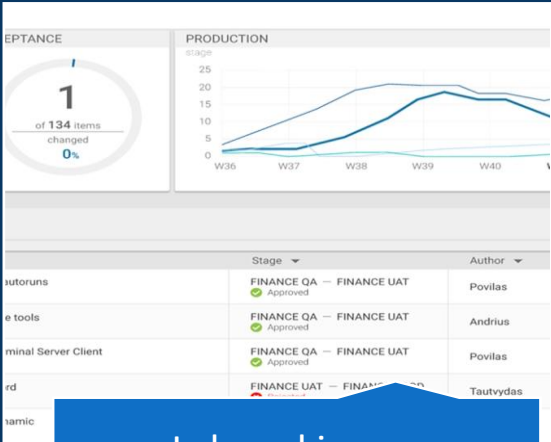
EPTANCE

1
of 134 items
changed
0%

PRODUCTION
stage
25
20
15
10
5
0
W36 W37 W38 W39 W40

Stage ▾
Author ▾

autoruns
FINANCE QA — FINANCE UAT
Approved
Povilas

e tools
FINANCE QA — FINANCE UAT
Approved
Andrius

minal Server Client
FINANCE QA — FINANCE UAT
Approved
Povilas

rd
FINANCE UAT — FINA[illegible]
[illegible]
Tautvydas

namic